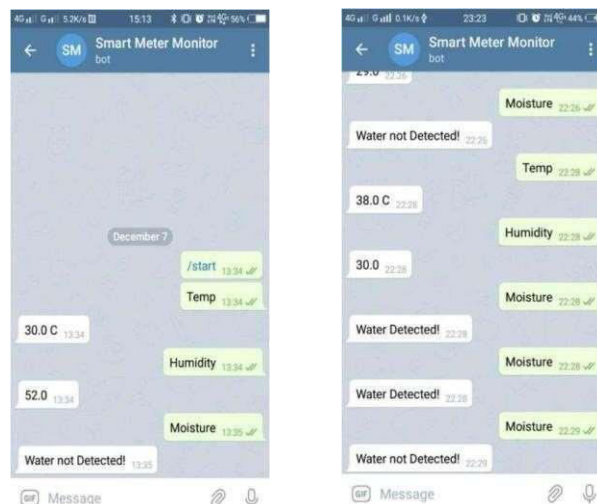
4G 5.2K/s 15:13 56%

SM Smart Meter Monitor
bot

December 7

/start 13:34

Temp 13:34

30.0 C 13:34

Humidity 13:34

52.0 13:34

Moisture 13:35

Water not Detected! 13:35

GIF Message

4G 0.1K/s 23:23 44%

SM Smart Meter Monitor
bot

29.0 22:26

Moisture 22:26

Water not Detected! 22:26

Temp 22:28

38.0 C 22:28

Humidity 22:28

30.0 22:28

Moisture 22:28

Water Detected! 22:28

Moisture 22:28

Water Detected! 22:28

Moisture 22:29

Water not Detected! 22:29

GIF Message